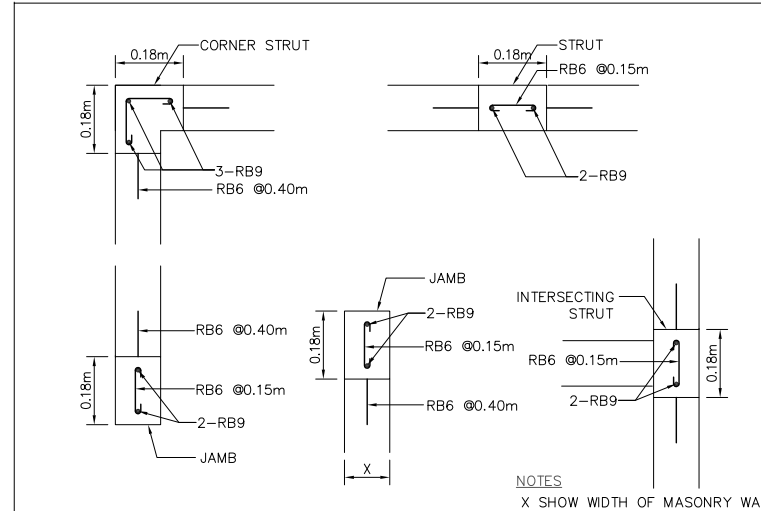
0.18m
CORNER STRUT
0.18m
3-RB9
RB6 @0.40m

0.18m
STRUT
RB6 @0.15m
2-RB9

RB6 @0.40m
0.18m
RB6 @0.15m
2-RB9
JAMB

JAMB
0.18m
2-RB9
RB6 @0.15m
RB6 @0.40m
X

INTERSECTING STRUT
RB6 @0.15m
0.18m
2-RB9

NOTES
X SHOW WIDTH OF MASONRY WA